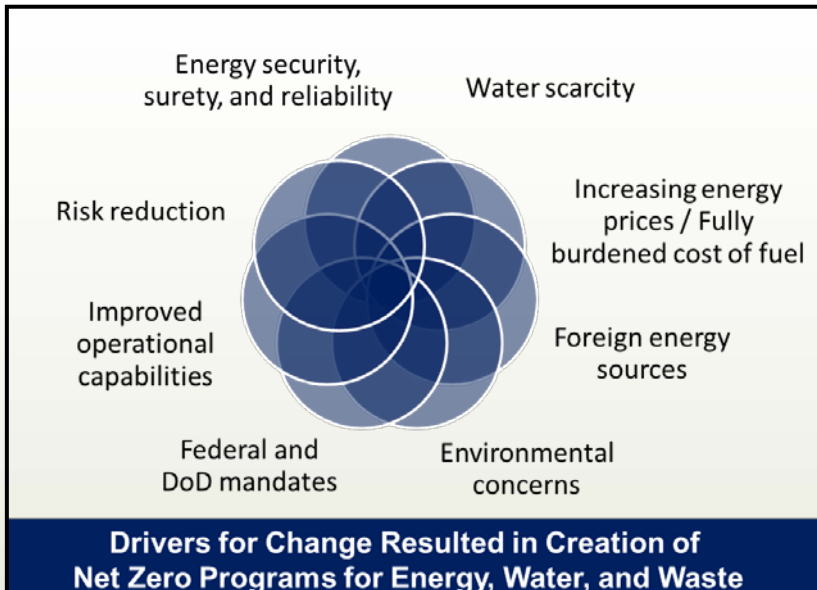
Energy security, surety, and reliability

Water scarcity

Increasing energy prices / Fully burdened cost of fuel

Foreign energy sources

Environmental concerns

Federal and DoD mandates

Improved operational capabilities

Risk reduction

Drivers for Change Resulted in Creation of Net Zero Programs for Energy, Water, and Waste